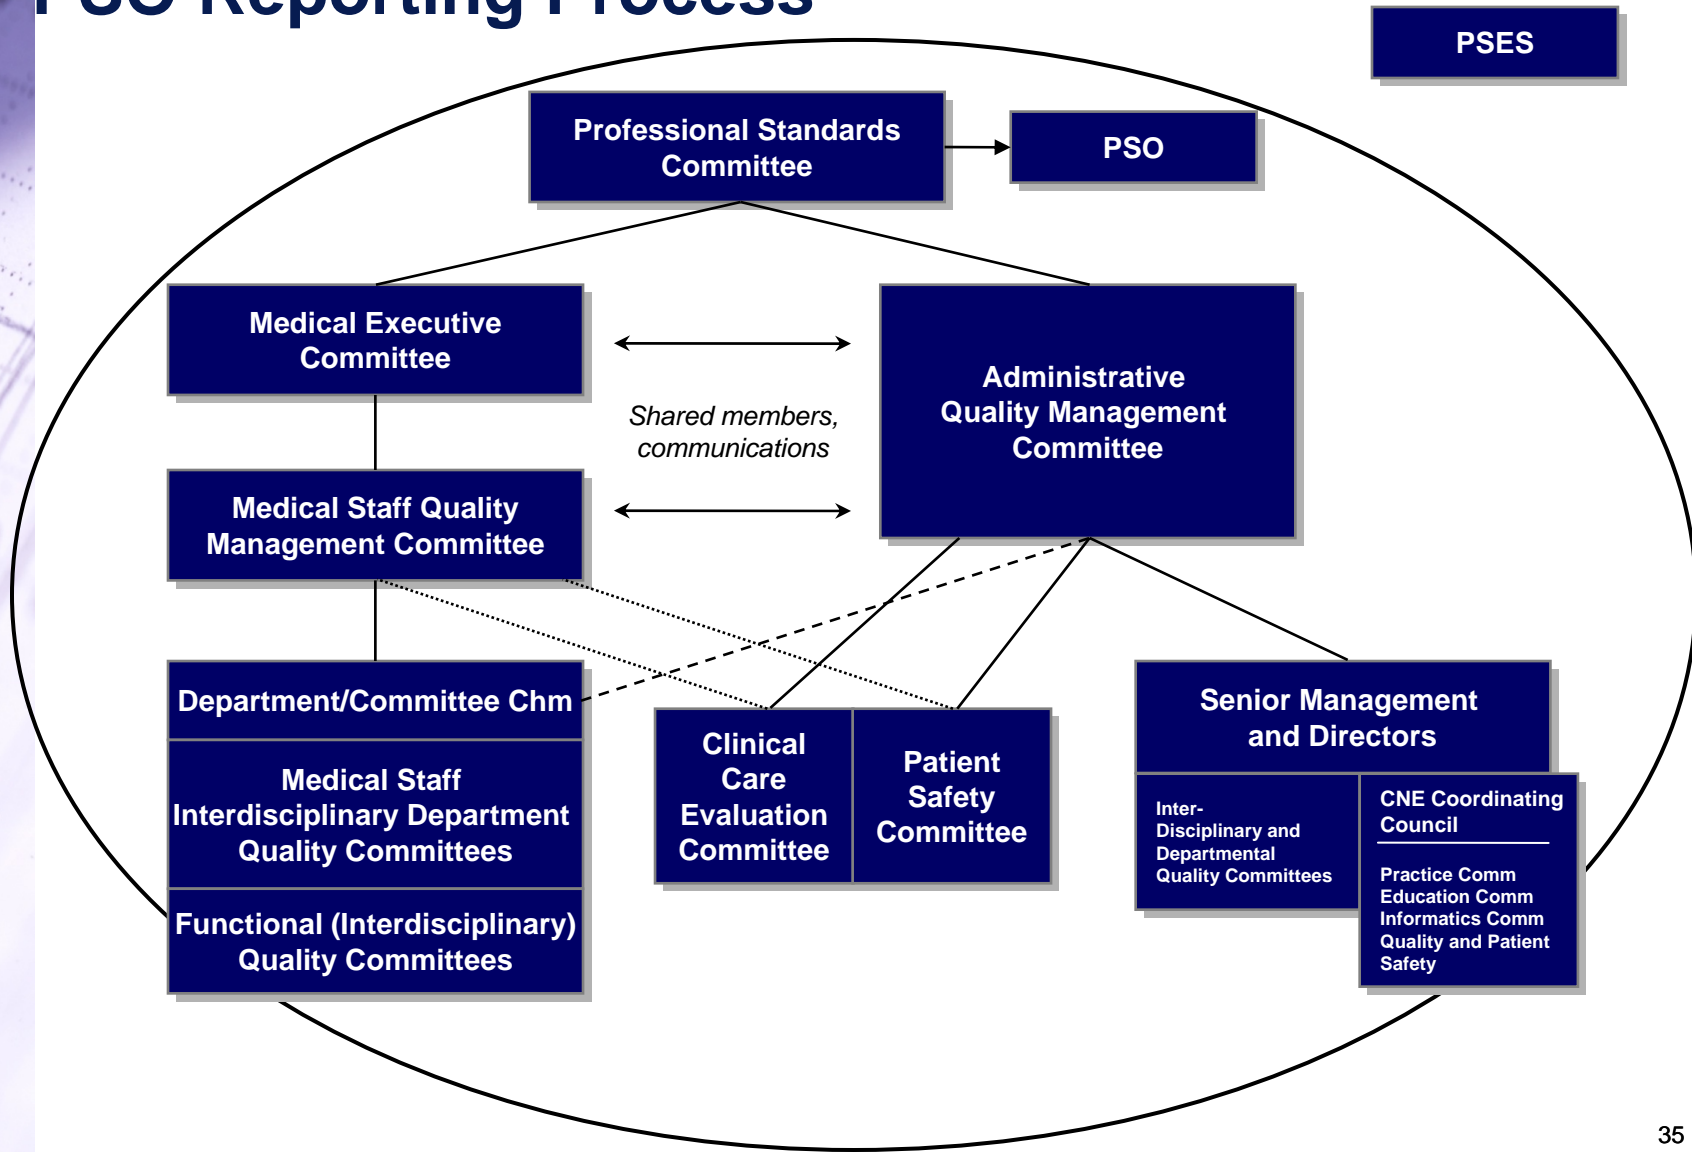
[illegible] Reporting Process

PSES

Professional Standards Committee

PSO

Medical Executive Committee

Shared members, communications

Administrative Quality Management Committee

Medical Staff Quality Management Committee

Department/Committee Chm

Medical Staff Interdisciplinary Department Quality Committees

Functional (Interdisciplinary) Quality Committees

Clinical Care Evaluation Committee

Patient Safety Committee

Senior Management and Directors

Inter-Disciplinary and Departmental Quality Committees

CNE Coordinating Council

Practice Comm
Education Comm
Informatics Comm
Quality and Patient Safety

35